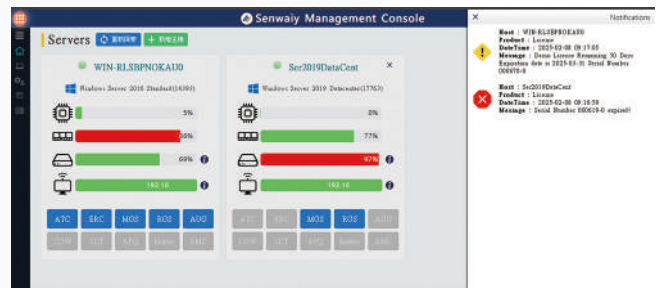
Senwaiy Management Console

Servers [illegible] + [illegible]

WIN-RLSBPNOKAU0

Windows Server 2016 Standard(14393)

5%

90%

69%

192.16

ATC ERC MOS ROS AUG

CDW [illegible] APQ Home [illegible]

Ser2019DataCent

×

Windows Server 2019 Datacenter(17763)

3%

77%

97%

192.16

ATC ERC MOS ROS AUG

CDW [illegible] APQ Home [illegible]

×

Notifications

Host : WIN-RLSBPNOKAU0
Product : License
DateTime : 2023-02-08 09:17:05
Message : Demo License Remaining 30 Days Expiration date is 2023-03-11 Serial Number 000670-0

Host : Ser2019DataCent
Product : License
DateTime : 2023-02-08 09:16:58
Message : Serial Number 000659-0 expired!